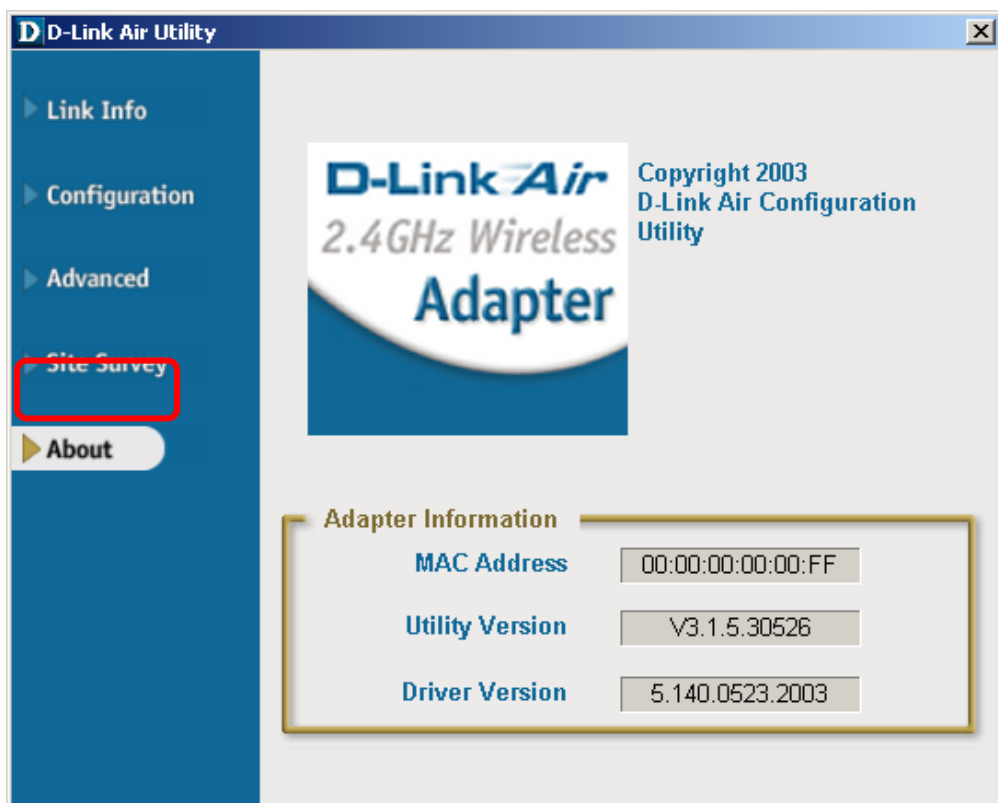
D D-Link Air Utility

Link Info

Configuration

Advanced

Site Survey

About

D-Link Air
2.4GHz Wireless
Adapter

Copyright 2003
D-Link Air Configuration Utility

Adapter Information

| MAC Address | 00:00:00:00:00:FF |
|---|---|
| Utility Version | V3.1.5.30526 |
| Driver Version | 5.140.0523.2003 |